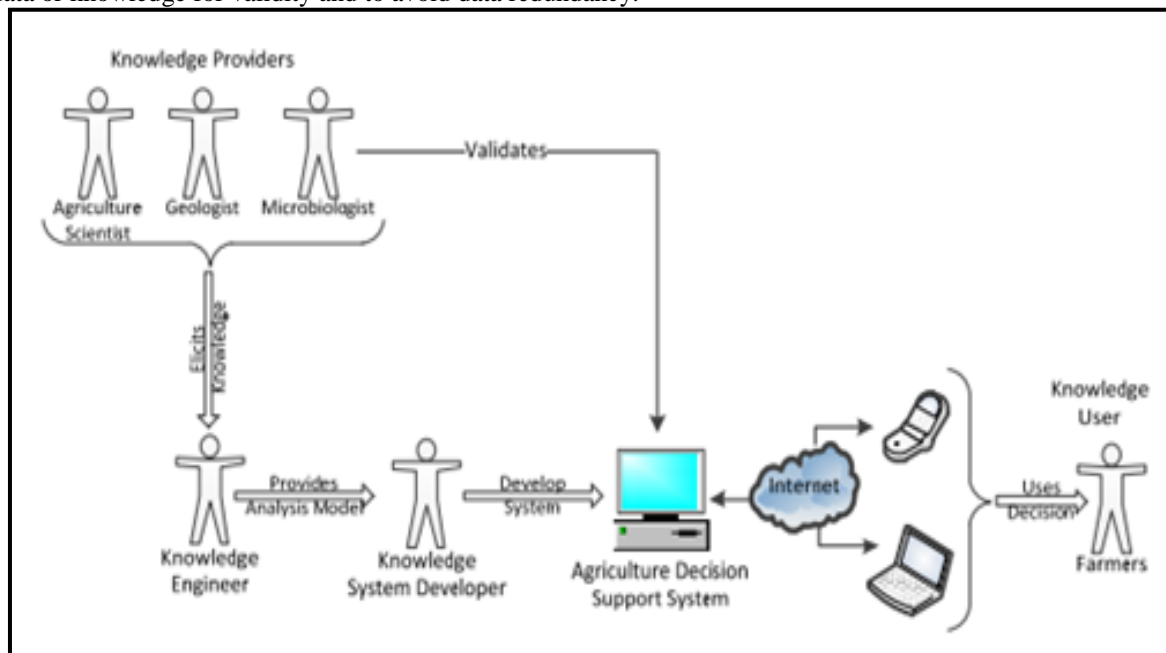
data of knowledge for validity and to avoid data redundancy.

Knowledge Providers

Agriculture Scientist

Geologist

Microbiologist

Validates

Elicits Knowledge

Knowledge Engineer

Provides Analysis Model

Knowledge System Developer

Develop System

Agriculture Decision Support System

Internet

Knowledge User

Uses Decision

Farmers